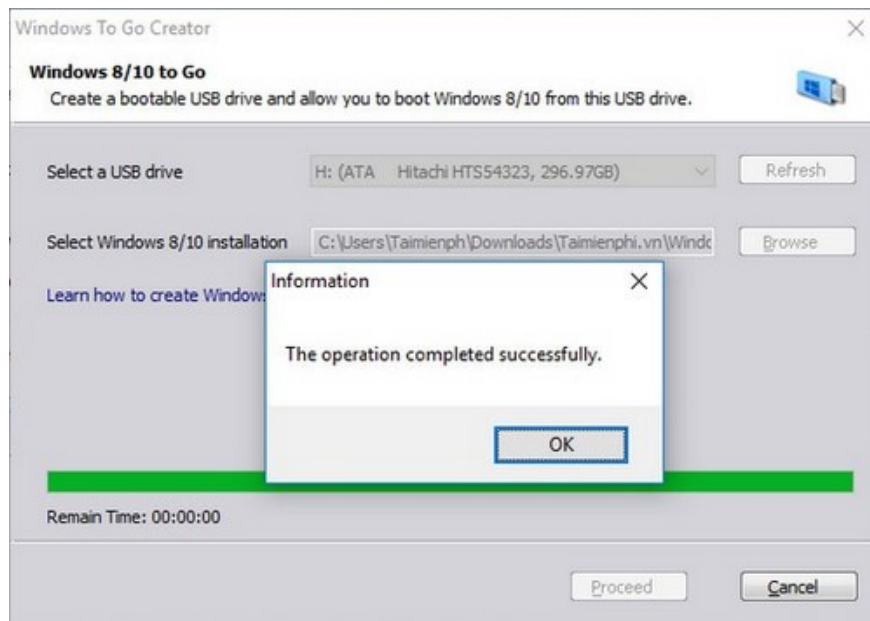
Windows To Go Creator

Windows 8/10 to Go
Create a bootable USB drive and allow you to boot Windows 8/10 from this USB drive.

Select a USB drive
H: (ATA Hitachi HTS54323, 296.97GB)
Refresh

Select Windows 8/10 installation
C:\Users\Taimienph\Downloads\Taimienphi.vn\Windc
Browse

Learn how to create Window

Information

The operation completed successfully.

OK

Remain Time: 00:00:00

Proceed
Cancel